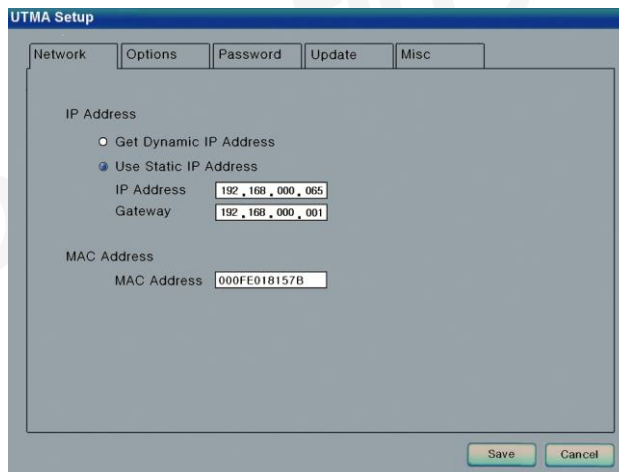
UTMA Setup

Network | Options | Password | Update | Misc

IP Address

Get Dynamic IP Address

Use Static IP Address

IP Address 192 . 168 . 000 . 065

Gateway 192 . 168 . 000 . 001

MAC Address

MAC Address 000FE018157B

Save Cancel